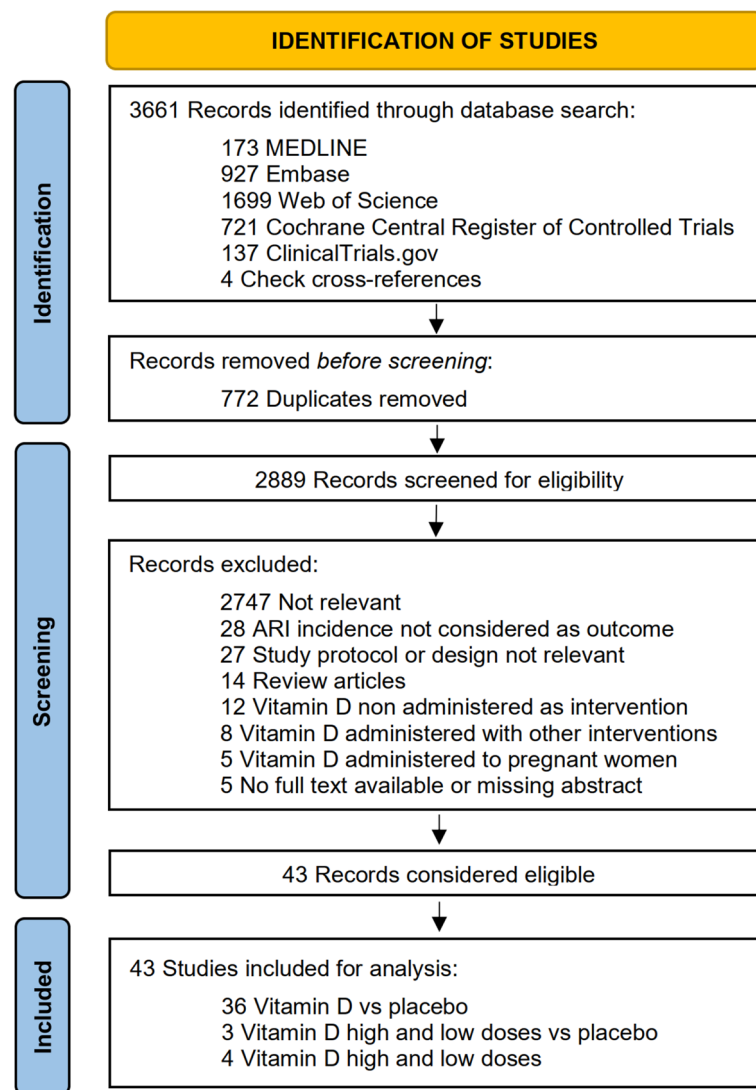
IDENTIFICATION OF STUDIES

Identification

3661 Records identified through database search:

173 MEDLINE
927 Embase
1699 Web of Science
721 Cochrane Central Register of Controlled Trials
137 ClinicalTrials.gov
4 Check cross-references

Records removed *before screening*:

772 Duplicates removed

Screening

2889 Records screened for eligibility

Records excluded:

2747 Not relevant
28 ARI incidence not considered as outcome
27 Study protocol or design not relevant
14 Review articles
12 Vitamin D non administered as intervention
8 Vitamin D administered with other interventions
5 Vitamin D administered to pregnant women
5 No full text available or missing abstract

43 Records considered eligible

Included

43 Studies included for analysis:

36 Vitamin D vs placebo
3 Vitamin D high and low doses vs placebo
4 Vitamin D high and low doses